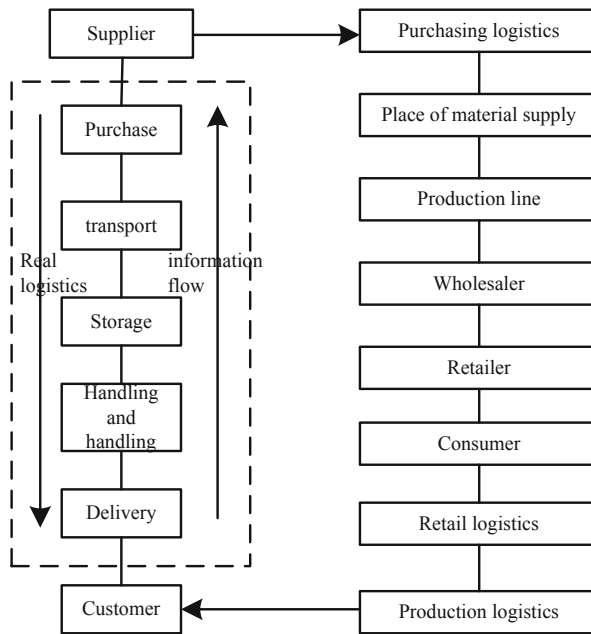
Supplier

Purchase

transport

Real logistics

information flow

Storage

Handling and handling

Delivery

Customer

Purchasing logistics

Place of material supply

Production line

Wholesaler

Retailer

Consumer

Retail logistics

Production logistics